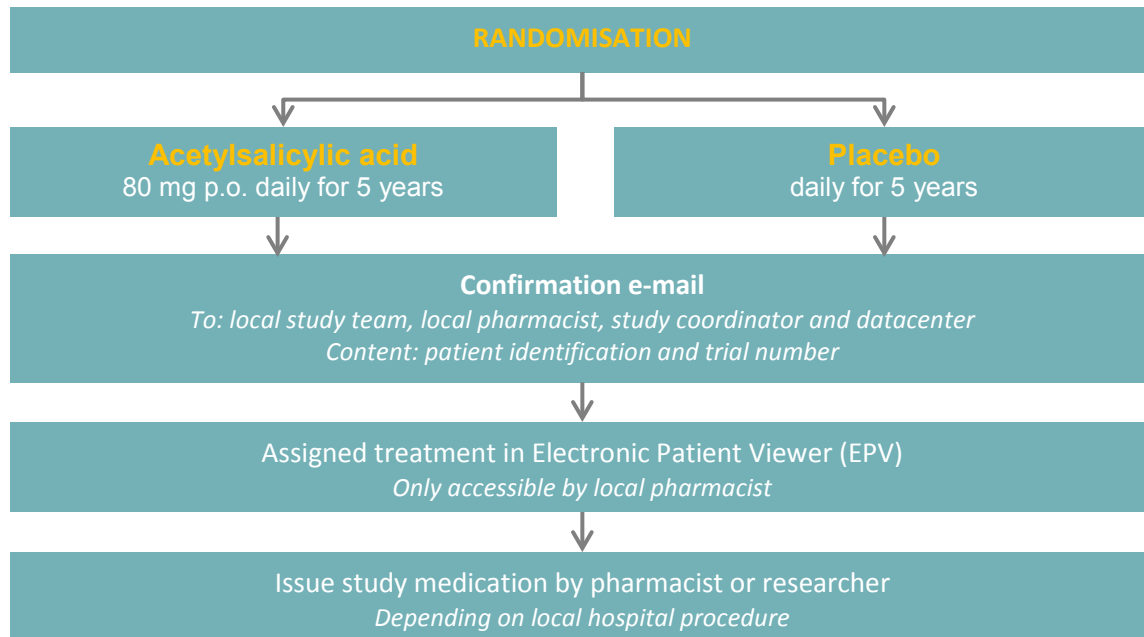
RANDOMISATION

Acetylsalicylic acid
80 mg p.o. daily for 5 years

Placebo
daily for 5 years

Confirmation e-mail
To: local study team, local pharmacist, study coordinator and datacenter
Content: patient identification and trial number

Assigned treatment in Electronic Patient Viewer (EPV)
Only accessible by local pharmacist

Issue study medication by pharmacist or researcher
Depending on local hospital procedure